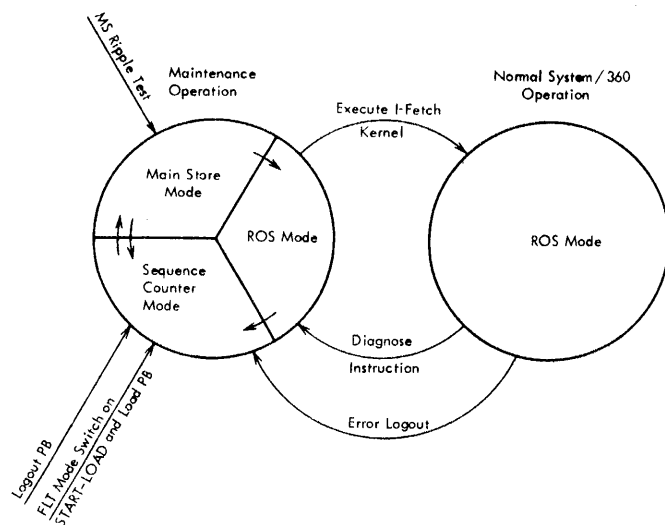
MS Ripple Test

Maintenance Operation

Normal System/360 Operation

Execute I-Fetch Kernel

Main Store Mode

ROS Mode

ROS Mode

Sequence Counter Mode

Diagnose Instruction

Error Logout

Logout PB

FLT Mode Switch on START-LOAD and Load PB